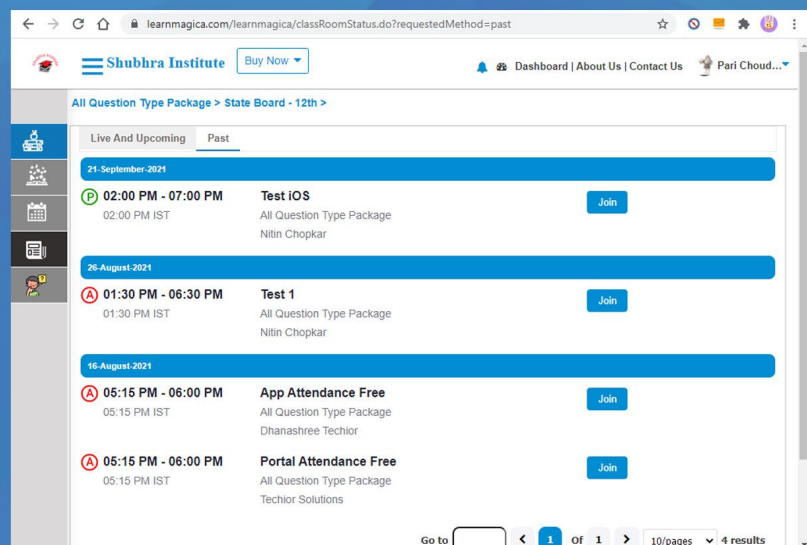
learnmagica.com/learnmagica/classRoomStatus.do?requestedMethod=past

Shubhra Institute

Buy Now

Dashboard | About Us | Contact Us

Pari Choud...

All Question Type Package > State Board - 12th >

Live And Upcoming

Past

21-September-2021

P 02:00 PM - 07:00 PM
02:00 PM IST

Test iOS
All Question Type Package
Nitin Chopkar

Join

26-August-2021

A 01:30 PM - 06:30 PM
01:30 PM IST

Test 1
All Question Type Package
Nitin Chopkar

Join

16-August-2021

A 05:15 PM - 06:00 PM
05:15 PM IST

App Attendance Free
All Question Type Package
Dhanashree Techior

Join

A 05:15 PM - 06:00 PM
05:15 PM IST

Portal Attendance Free
All Question Type Package
Techior Solutions

Join

Go to

1 Of 1

10/pages

4 results